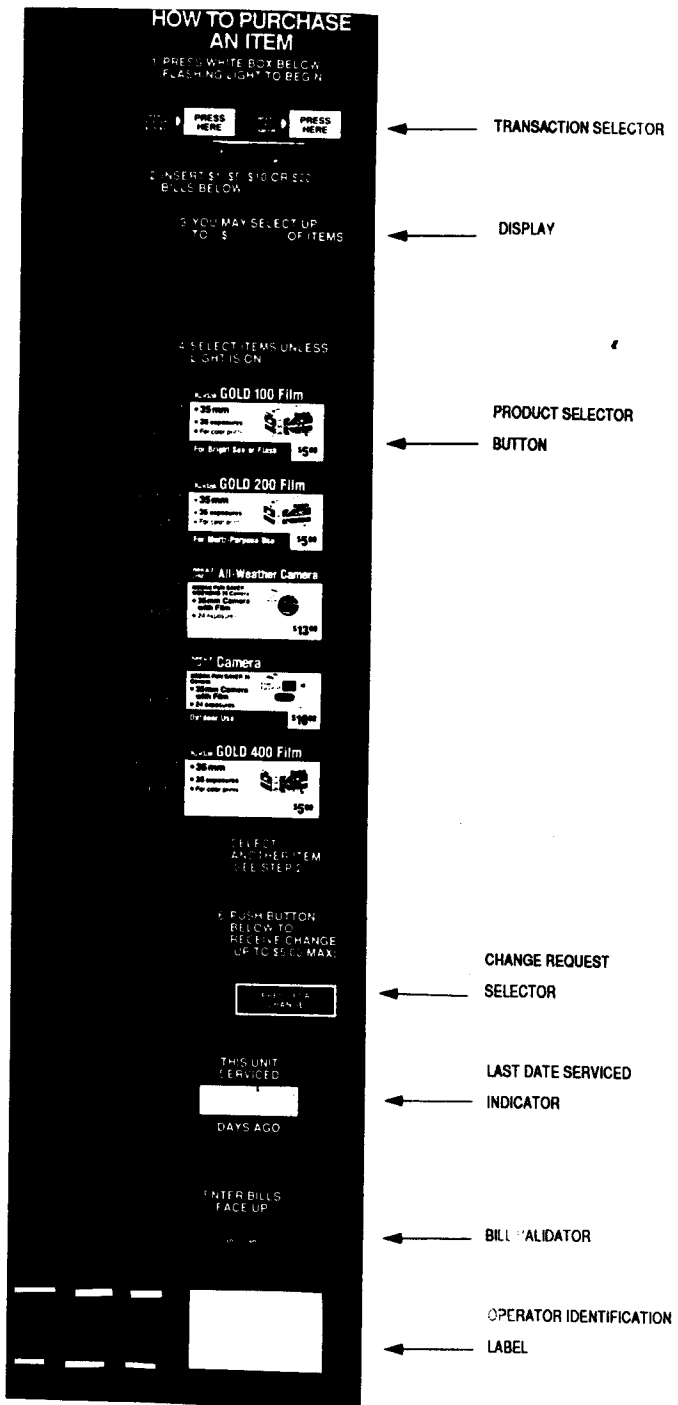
HOW TO PURCHASE AN ITEM

1 PRESS WHITE BOX BELOW FLASHING LIGHT TO BEGIN

PRESS HERE

PRESS HERE

TRANSACTION SELECTOR

2 INSERT \$1 \$5 \$10 OR \$20 BILLS BELOW

3 YOU MAY SELECT UP TO \$ OF ITEMS

DISPLAY

4 SELECT ITEMS UNLESS LIGHT IS ON

GOLD 100 Film
• 35 mm
• 36 exposures
• For color prints
For Bright Sun or Flash
\$5.00

PRODUCT SELECTOR BUTTON

GOLD 200 Film
• 35 mm
• 36 exposures
• For color prints
For Multi-Purpose Use
\$5.00

All-Weather Camera
• 35mm Camera with Film
• 24 exposures
\$13.00

Camera
• 35mm Camera with Film
• 24 exposures
Outdoor Use
\$10.00

GOLD 400 Film
• 35 mm
• 36 exposures
• For color prints
\$5.00

SELECT ANOTHER ITEM SEE STEP 2

6 PUSH BUTTON BELOW TO RECEIVE CHANGE UP TO \$5.00 MAX

CHANGE REQUEST SELECTOR

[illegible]

THIS UNIT SERVICED

DAYS AGO

LAST DATE SERVICED INDICATOR

ENTER BILLS FACE UP

BILL VALIDATOR

OPERATOR IDENTIFICATION LABEL